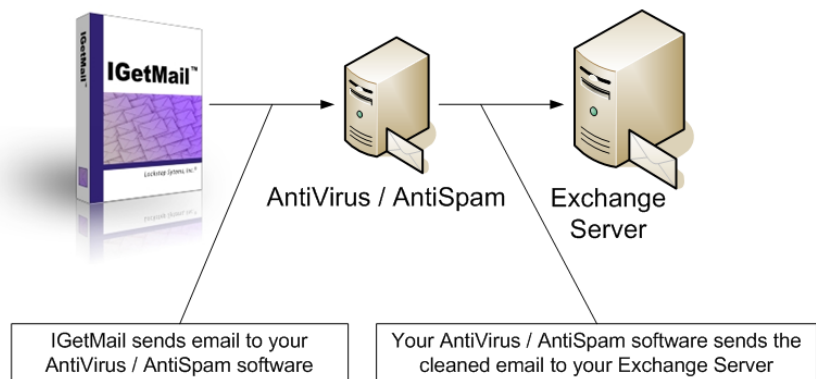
IGetMail

IGetMail™

Lockstep Systems, Inc.®

AntiVirus / AntiSpam

Exchange Server

IGetMail sends email to your AntiVirus / AntiSpam software

Your AntiVirus / AntiSpam software sends the cleaned email to your Exchange Server